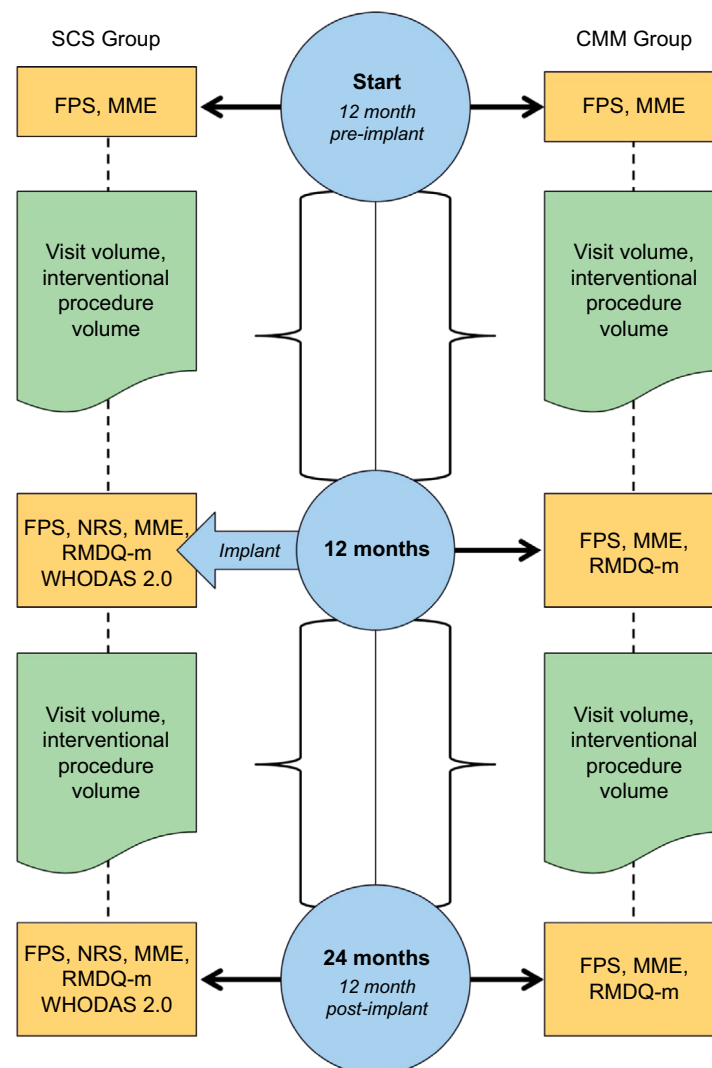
SCS Group

CMM Group

Start
12 month pre-implant

FPS, MME

FPS, MME

Visit volume, interventional procedure volume

Visit volume, interventional procedure volume

FPS, NRS, MME, RMDQ-m WHODAS 2.0

Implant

12 months

FPS, MME, RMDQ-m

Visit volume, interventional procedure volume

Visit volume, interventional procedure volume

FPS, NRS, MME, RMDQ-m WHODAS 2.0

24 months
12 month post-implant

FPS, MME, RMDQ-m